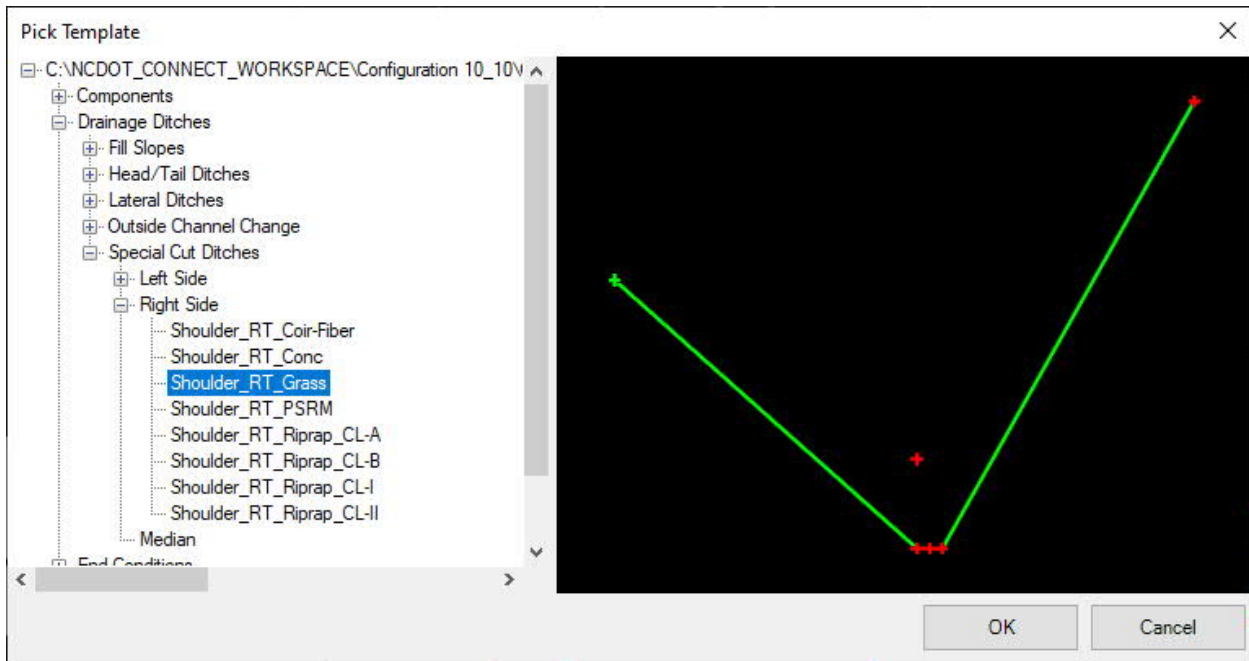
Pick Template

C:\NCDOT_CONNECT_WORKSPACE\Configuration 10_10\
Components
Drainage Ditches
Fill Slopes
Head/Tail Ditches
Lateral Ditches
Outside Channel Change
Special Cut Ditches
Left Side
Right Side
Shoulder_RT_Coir-Fiber
Shoulder_RT_Conc
Shoulder_RT_Grass
Shoulder_RT_PSRM
Shoulder_RT_Riprap_CL-A
Shoulder_RT_Riprap_CL-B
Shoulder_RT_Riprap_CL-I
Shoulder_RT_Riprap_CL-II
Median
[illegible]

OK
Cancel